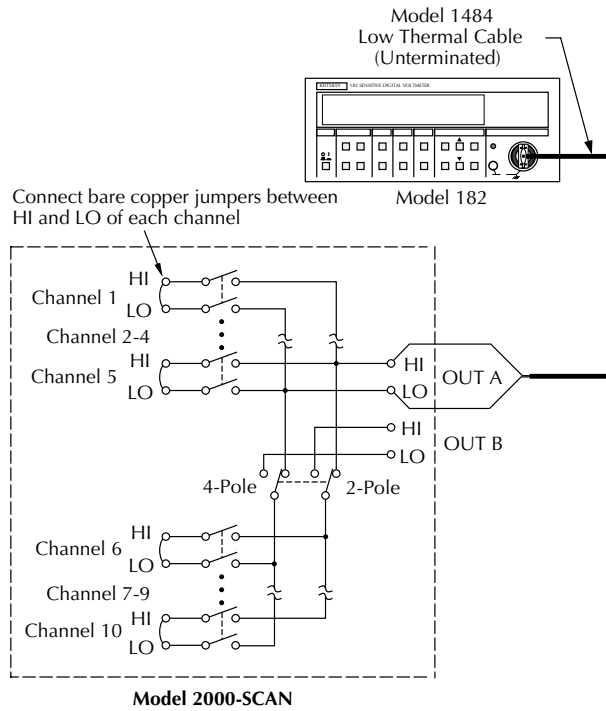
Model 1484
Low Thermal Cable
(Unterminated)

KEITHLEY 182 SENSITIVE DIGITAL VOLTMETER

Model 182

Connect bare copper jumpers between HI and LO of each channel

HI
Channel 1
LO
Channel 2-4
HI
Channel 5
LO

HI
OUT A
LO

HI
OUT B
LO

4-Pole
2-Pole

HI
Channel 6
LO
Channel 7-9
HI
Channel 10
LO

Model 2000-SCAN